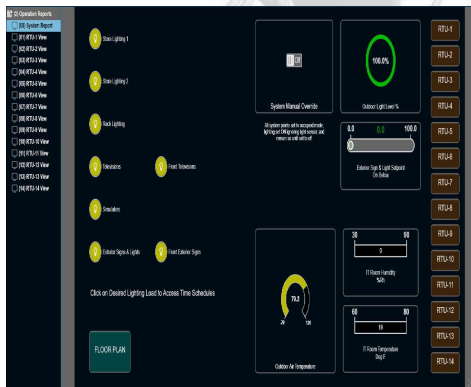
(2) Operation Reports
[00] System Report
[01] RTU-1 View
[02] RTU-2 View
[03] RTU-3 View
[04] RTU-4 View
[05] RTU-5 View
[06] RTU-6 View
[07] RTU-7 View
[08] RTU-8 View
[09] RTU-9 View
[10] RTU-10 View
[11] RTU-11 View
[12] RTU-12 View
[13] RTU-13 View
[14] RTU-14 View

Stairs Lighting 1

Stairs Lighting 2

Rack Lighting

Televisions

Front Televisions

Simulators

Exterior Signs & Lights

Front Exterior Signs

Click on Desired Lighting Lead to Access Time Schedules

FLOOR PLAN

Off

System Manual Override

All system points will be occupied mode lighting set ON/ignoring light sensor, and sensor as until set to off

100.0%

Outdoor Light Level %

0.0 60.0 100.0

Exterior Sign & Light Setpoint On Below

79.2

20 130

Outdoor Air Temperature

30 90

3

IT Room Humidity %Rh

60 80

19

IT Room Temperature Deg F

RTU-1
RTU-2
RTU-3
RTU-4
RTU-5
RTU-6
RTU-7
RTU-8
RTU-9
RTU-10
RTU-11
RTU-12
RTU-13
RTU-14